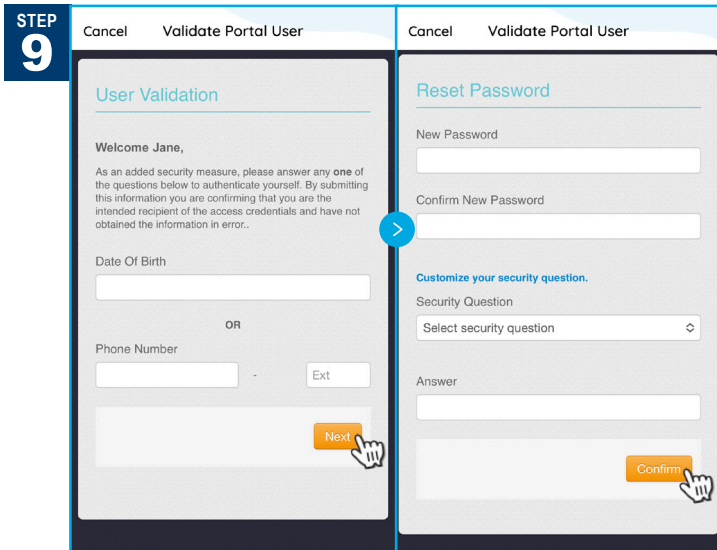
STEP
9

Cancel Validate Portal User

User Validation

Welcome Jane,

As an added security measure, please answer any **one** of the questions below to authenticate yourself. By submitting this information you are confirming that you are the intended recipient of the access credentials and have not obtained the information in error..

Date Of Birth

OR

Phone Number

-

Ext

Next

Cancel Validate Portal User

Reset Password

New Password

Confirm New Password

Customize your security question.

Security Question

Select security question

Answer

Confirm